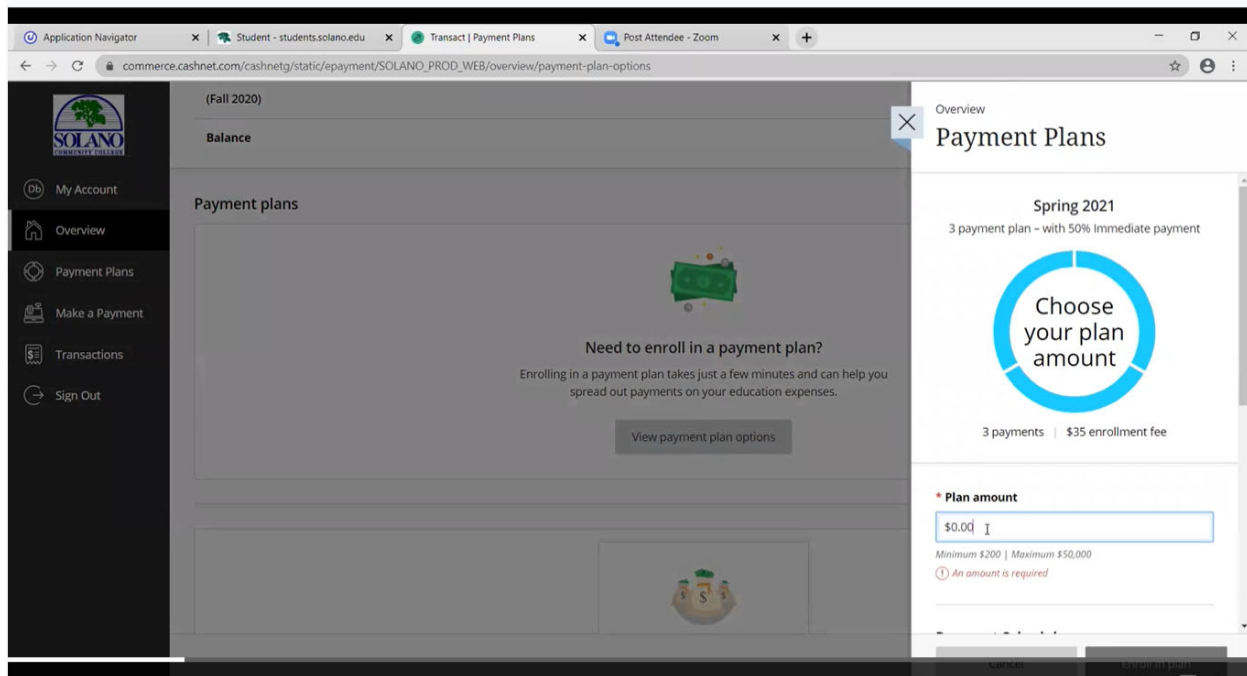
Application Navigator
Student - students.solano.edu
Transact | Payment Plans
Post Attendee - Zoom

commerce.cashnet.com/cashnetg/static/epayment/SOLANO_PROD_WEB/overview/payment-plan-options

SOLANO COMMUNITY COLLEGE

Db My Account
Overview
Payment Plans
Make a Payment
Transactions
Sign Out

(Fall 2020)
Balance

Payment plans

Need to enroll in a payment plan?
Enrolling in a payment plan takes just a few minutes and can help you spread out payments on your education expenses.

View payment plan options

Overview
Payment Plans

Spring 2021
3 payment plan – with 50% Immediate payment

Choose your plan amount

3 payments | $35 enrollment fee

* Plan amount
$0.00
Minimum $200 | Maximum $50,000
An amount is required

Cancel
Enroll in plan